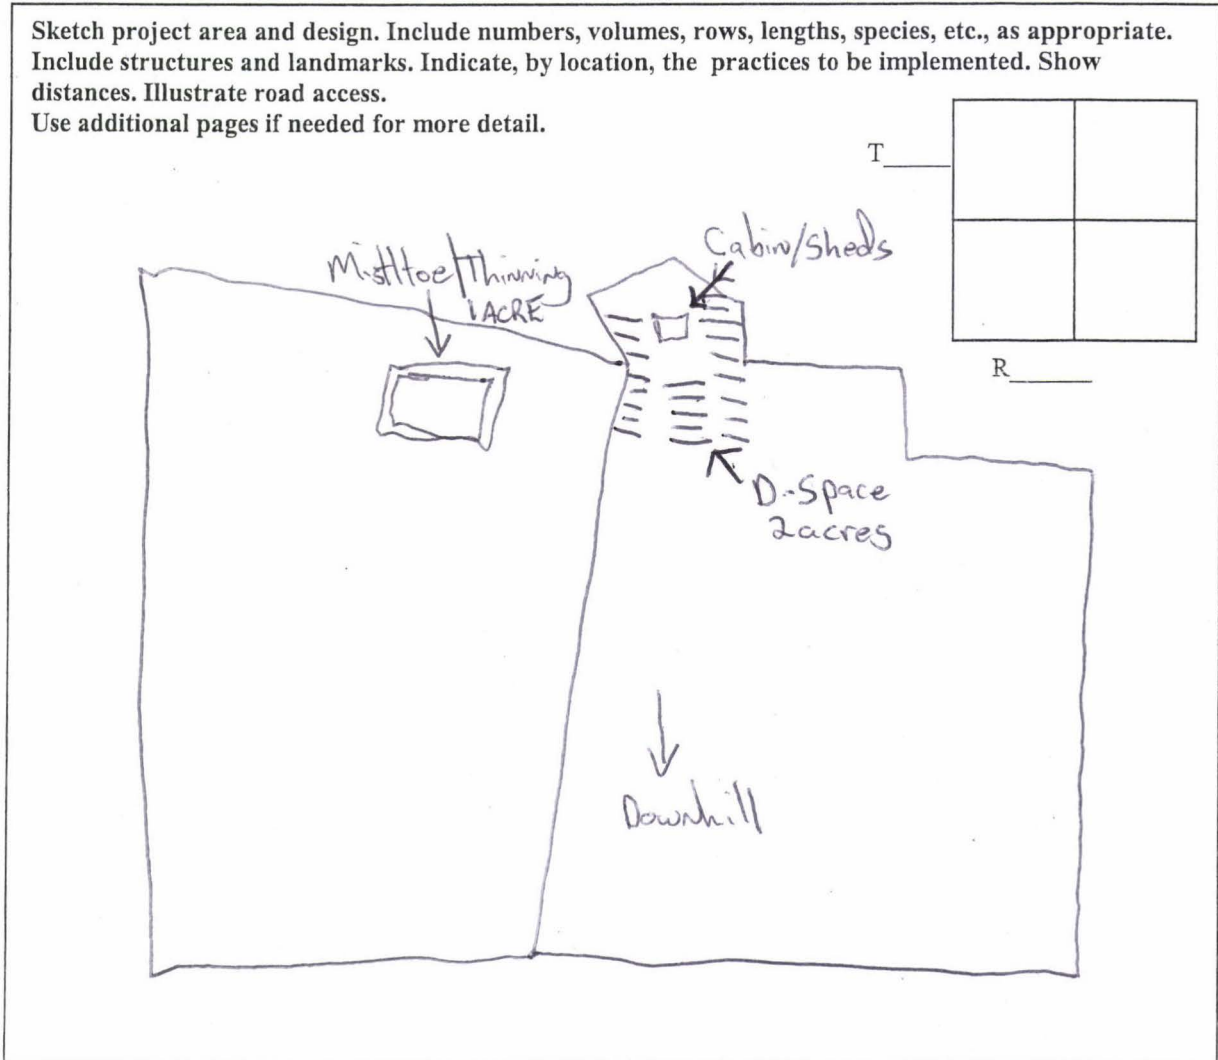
Sketch project area and design. Include numbers, volumes, rows, lengths, species, etc., as appropriate. Include structures and landmarks. Indicate, by location, the practices to be implemented. Show distances. Illustrate road access.
Use additional pages if needed for more detail.

T_____

R_______

Mistltoe/Thinning
1ACRE

Cabin/Sheds

D-Space
2acres

Downhill